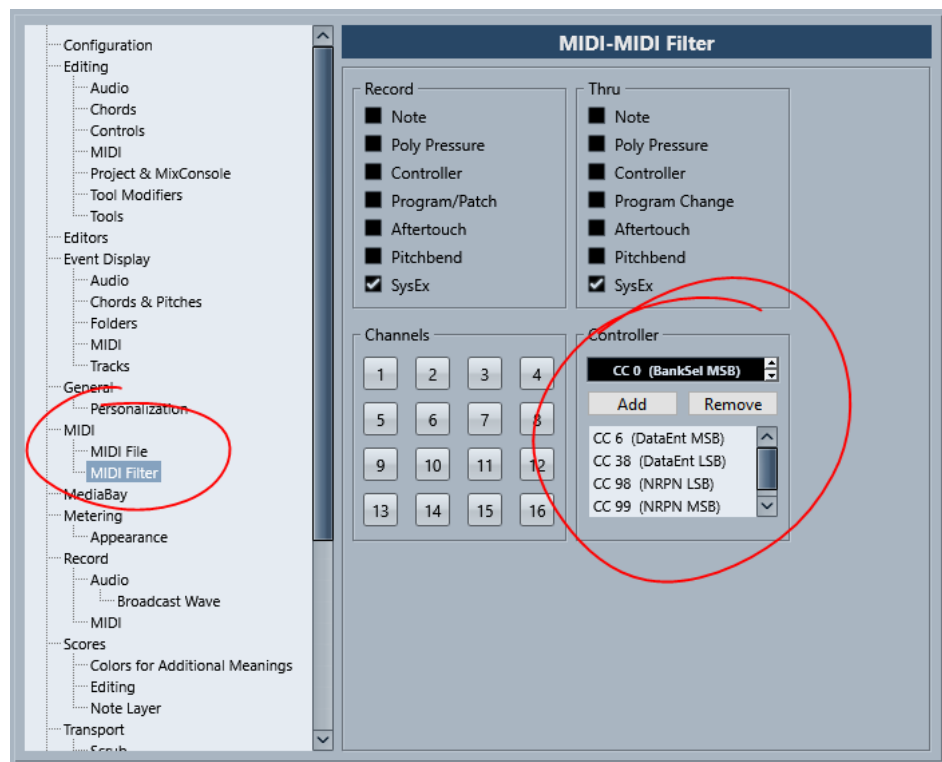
Configuration
Editing
Audio
Chords
Controls
MIDI
Project & MixConsole
Tool Modifiers
Tools
Editors
Event Display
Audio
Chords & Pitches
Folders
MIDI
Tracks
General
Personalization
MIDI
MIDI File
MIDI Filter
MediaBay
Metering
Appearance
Record
Audio
Broadcast Wave
MIDI
Scores
Colors for Additional Meanings
Editing
Note Layer
Transport
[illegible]

MIDI-MIDI Filter

Record
Note
Poly Pressure
Controller
Program/Patch
Aftertouch
Pitchbend
SysEx

Thru
Note
Poly Pressure
Controller
Program Change
Aftertouch
Pitchbend
SysEx

Channels
1 2 3 4
5 6 7 8
9 10 11 12
13 14 15 16

Controller
CC 0 (BankSel MSB)
Add
Remove
CC 6 (DataEnt MSB)
CC 38 (DataEnt LSB)
CC 98 (NRPN LSB)
CC 99 (NRPN MSB)